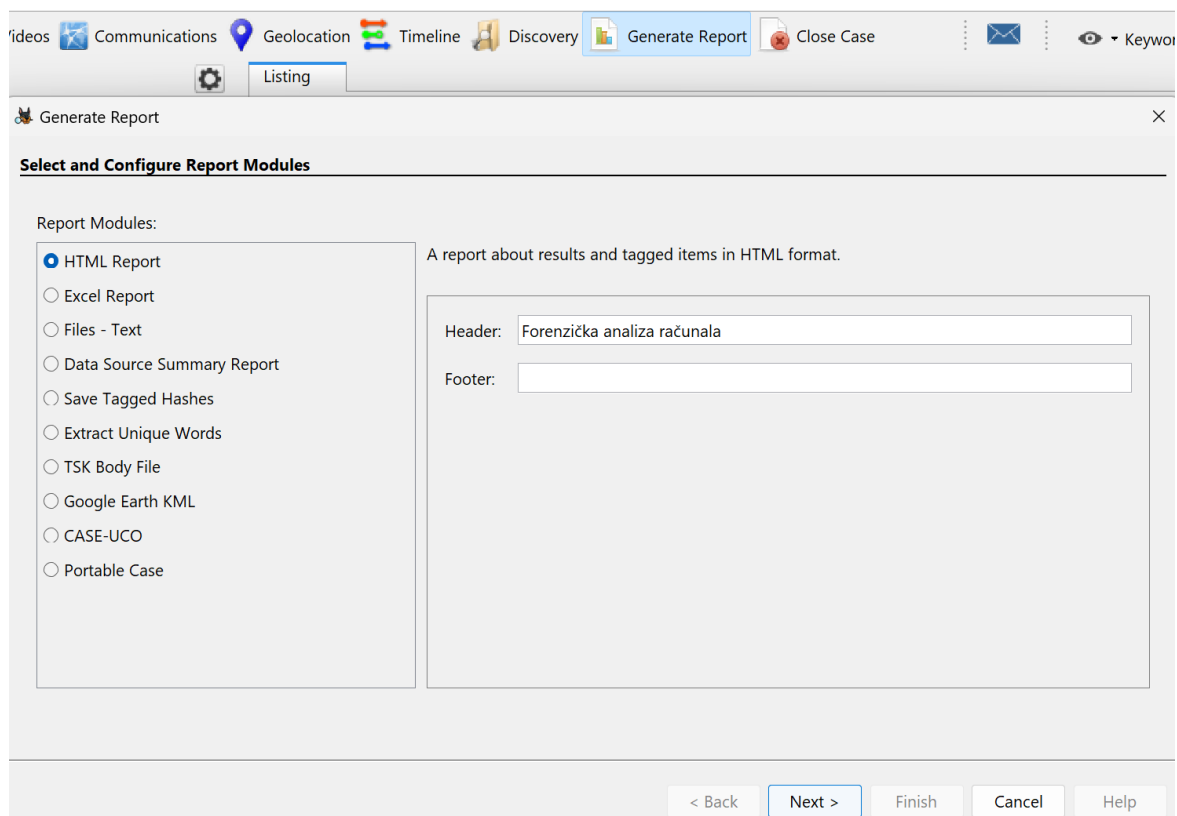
Videos Communications Geolocation Timeline Discovery Generate Report Close Case Keywor

Listing

Generate Report

Select and Configure Report Modules

Report Modules:

HTML Report
Excel Report
Files - Text
Data Source Summary Report
Save Tagged Hashes
Extract Unique Words
TSK Body File
Google Earth KML
CASE-UCO
Portable Case

A report about results and tagged items in HTML format.

Header: Forenzička analiza računala

Footer:

< Back Next > Finish Cancel Help